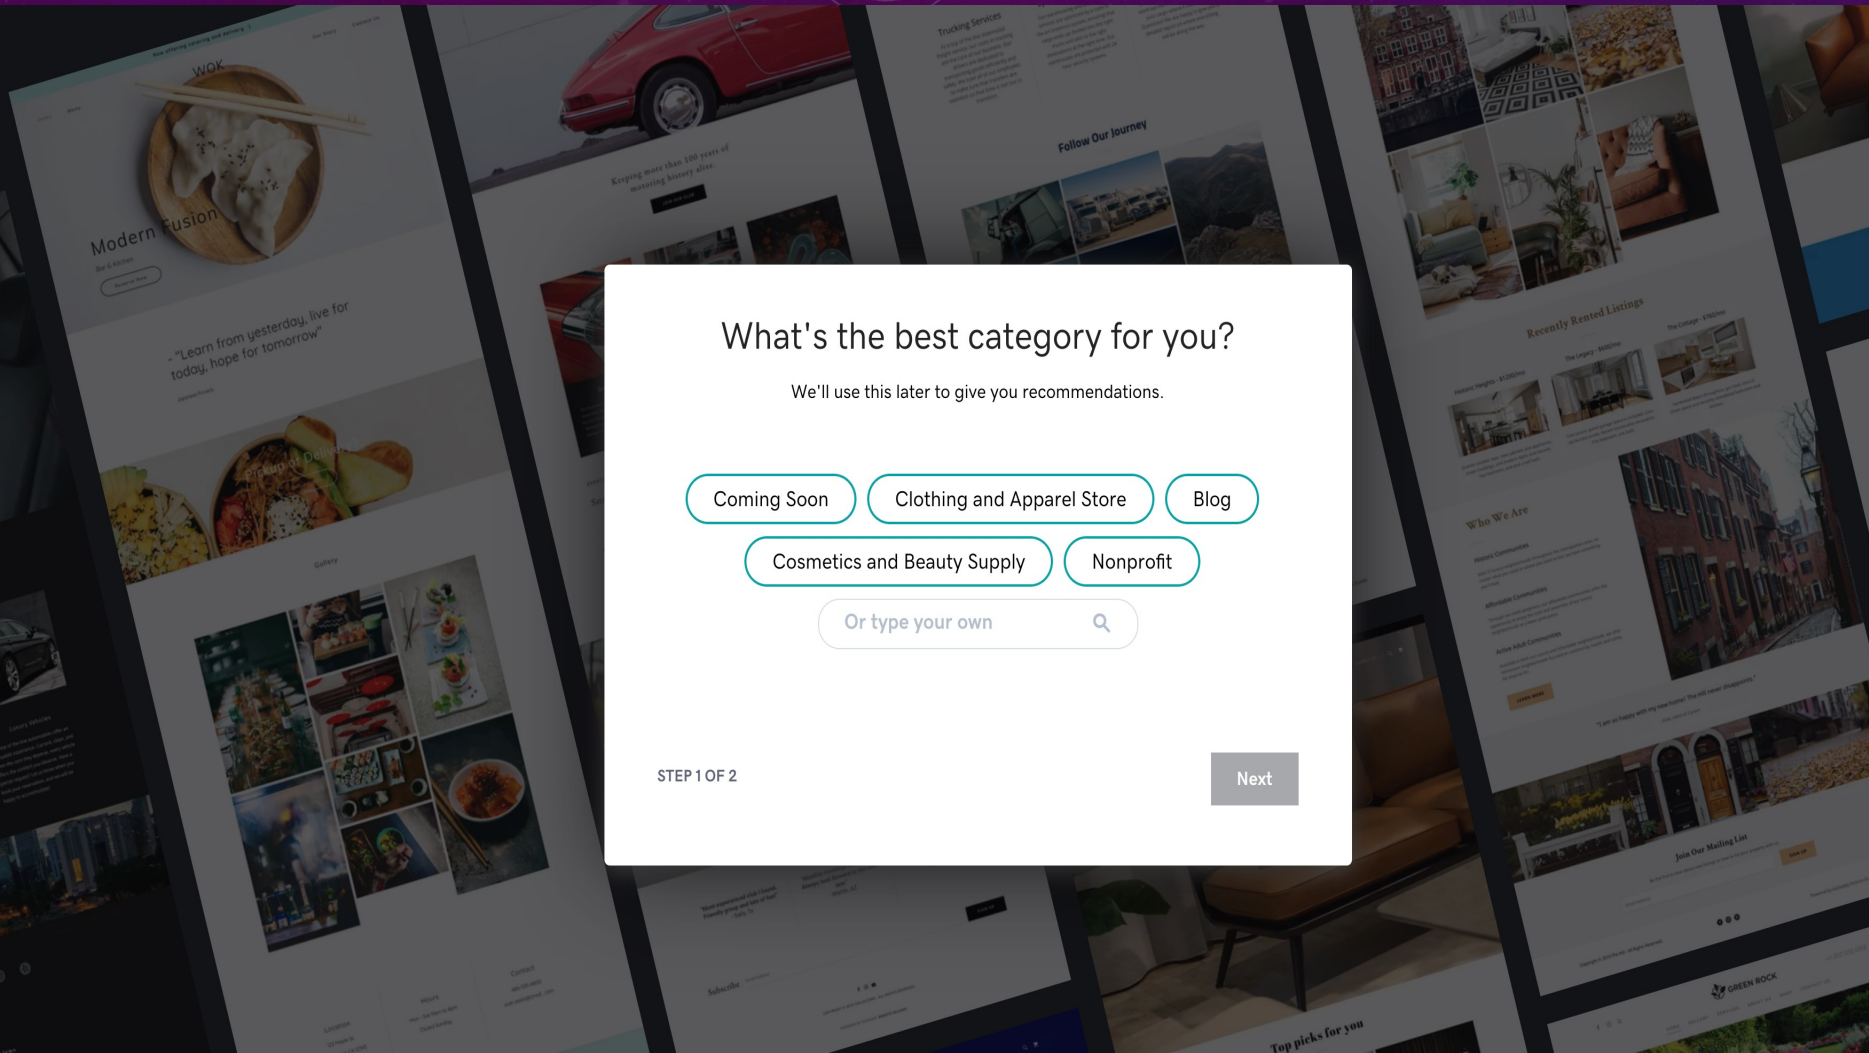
WOK

Modern Fusion

- "Learn from yesterday, live for today, hope for tomorrow"

Trucking Services

Follow Our Journey

Keeping more than 100 years of motoring history alive.

Recently Rented Listings

Who We Are

Join Our Mailing List

GREEN ROCK

Top picks for you

Subscribe

What's the best category for you?

We'll use this later to give you recommendations.

Coming Soon

Clothing and Apparel Store

Blog

Cosmetics and Beauty Supply

Nonprofit

Or type your own

STEP 1 OF 2

Next